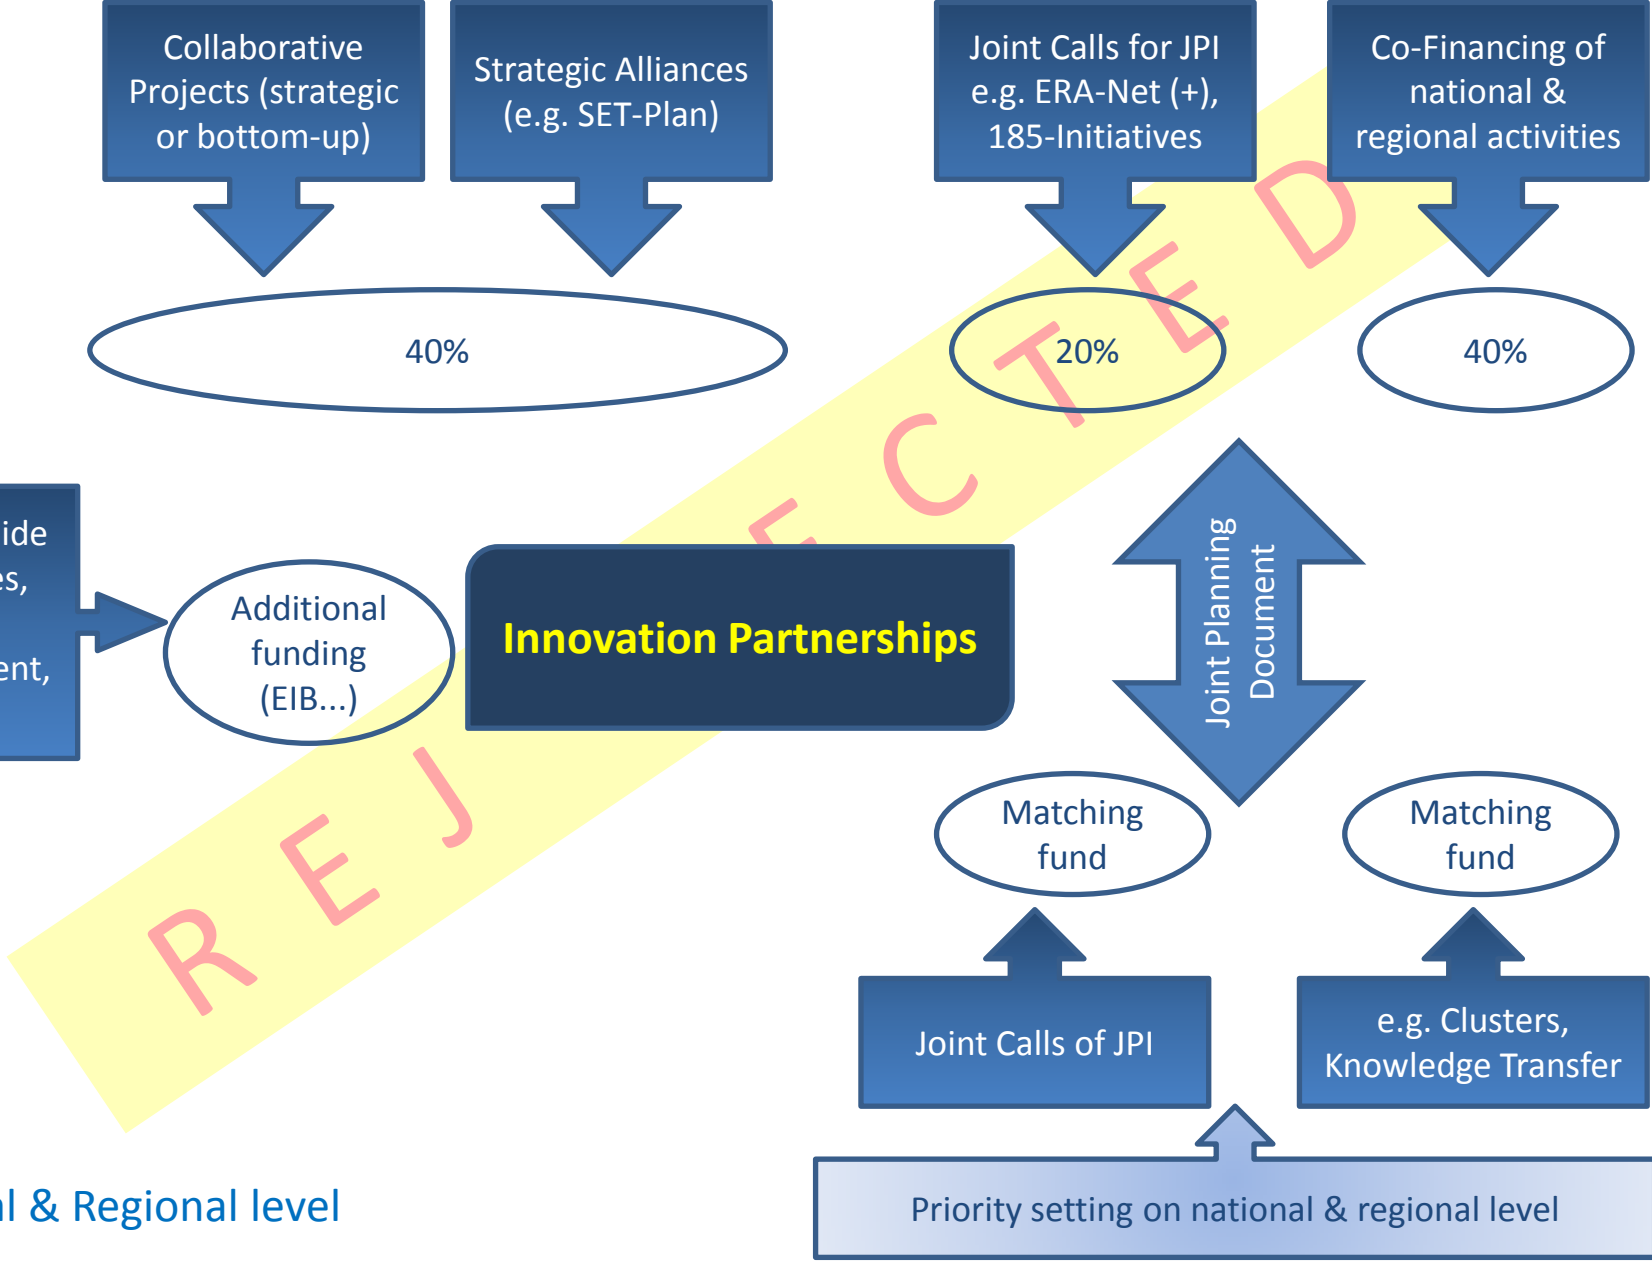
Collaborative Projects (strategic or bottom-up)

Strategic Alliances (e.g. SET-Plan)

Joint Calls for JPI e.g. ERA-Net (+), 185-Initiatives

Co-Financing of national & regional activities

40%

20%

40%

ide
es,
ent,

Additional funding (EIB...)

Innovation Partnerships

Joint Planning Document

Matching fund

Matching fund

Joint Calls of JPI

e.g. Clusters, Knowledge Transfer

Priority setting on national & regional level

l & Regional level

REJECTED